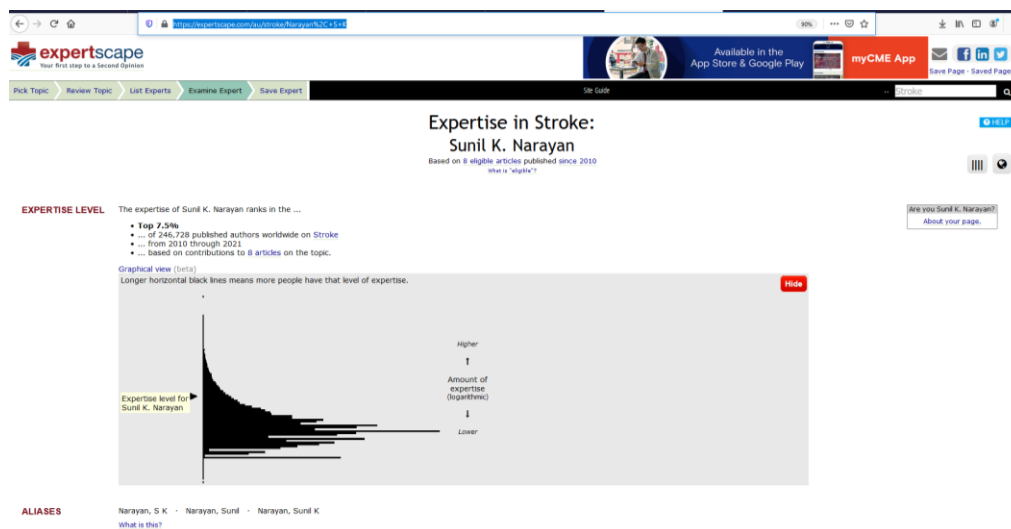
https://expertscape.com/au/stroke/Narayan%2C+S+K

90%

expertscape
Your first step to a Second Opinion

Available in the App Store & Google Play

myCME App

Save Page · Saved Page

Pick Topic | Review Topic | List Experts | Examine Expert | Save Expert

Site Guide

Stroke

Expertise in Stroke:
Sunil K. Narayan
Based on 8 eligible articles published since 2010
What is "eligible"?

HELP

EXPERTISE LEVEL

The expertise of Sunil K. Narayan ranks in the ...

- Top 7.5%
- ... of 246,728 published authors worldwide on Stroke
- ... from 2010 through 2021
- ... based on contributions to 8 articles on the topic.

Are you Sunil K. Narayan?
About your page.

Graphical view (beta)

Longer horizontal black lines means more people have that level of expertise.

Hide

Higher

Amount of expertise (logarithmic)

Lower

Expertise level for Sunil K. Narayan

ALIASES

Narayan, S K · Narayan, Sunil · Narayan, Sunil K

What is this?